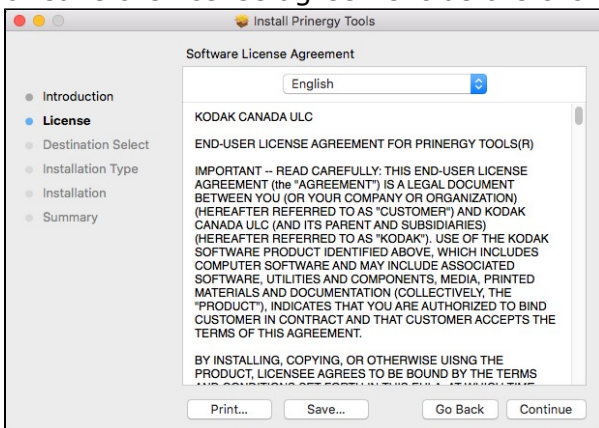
Install Prinergy Tools

Software License Agreement

English

Introduction
License
Destination Select
Installation Type
Installation
Summary

KODAK CANADA ULC

END-USER LICENSE AGREEMENT FOR PRINERGY TOOLS(R)

IMPORTANT -- READ CAREFULLY: THIS END-USER LICENSE AGREEMENT (the "AGREEMENT") IS A LEGAL DOCUMENT BETWEEN YOU (OR YOUR COMPANY OR ORGANIZATION) (HEREAFTER REFERRED TO AS "CUSTOMER") AND KODAK CANADA ULC (AND ITS PARENT AND SUBSIDIARIES) (HEREAFTER REFERRED TO AS "KODAK"). USE OF THE KODAK SOFTWARE PRODUCT IDENTIFIED ABOVE, WHICH INCLUDES COMPUTER SOFTWARE AND MAY INCLUDE ASSOCIATED SOFTWARE, UTILITIES AND COMPONENTS, MEDIA, PRINTED MATERIALS AND DOCUMENTATION (COLLECTIVELY, THE "PRODUCT"), INDICATES THAT YOU ARE AUTHORIZED TO BIND CUSTOMER IN CONTRACT AND THAT CUSTOMER ACCEPTS THE TERMS OF THIS AGREEMENT.

BY INSTALLING, COPYING, OR OTHERWISE UISNG THE PRODUCT, LICENSEE AGREES TO BE BOUND BY THE TERMS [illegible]

Print...
Save...
Go Back
Continue